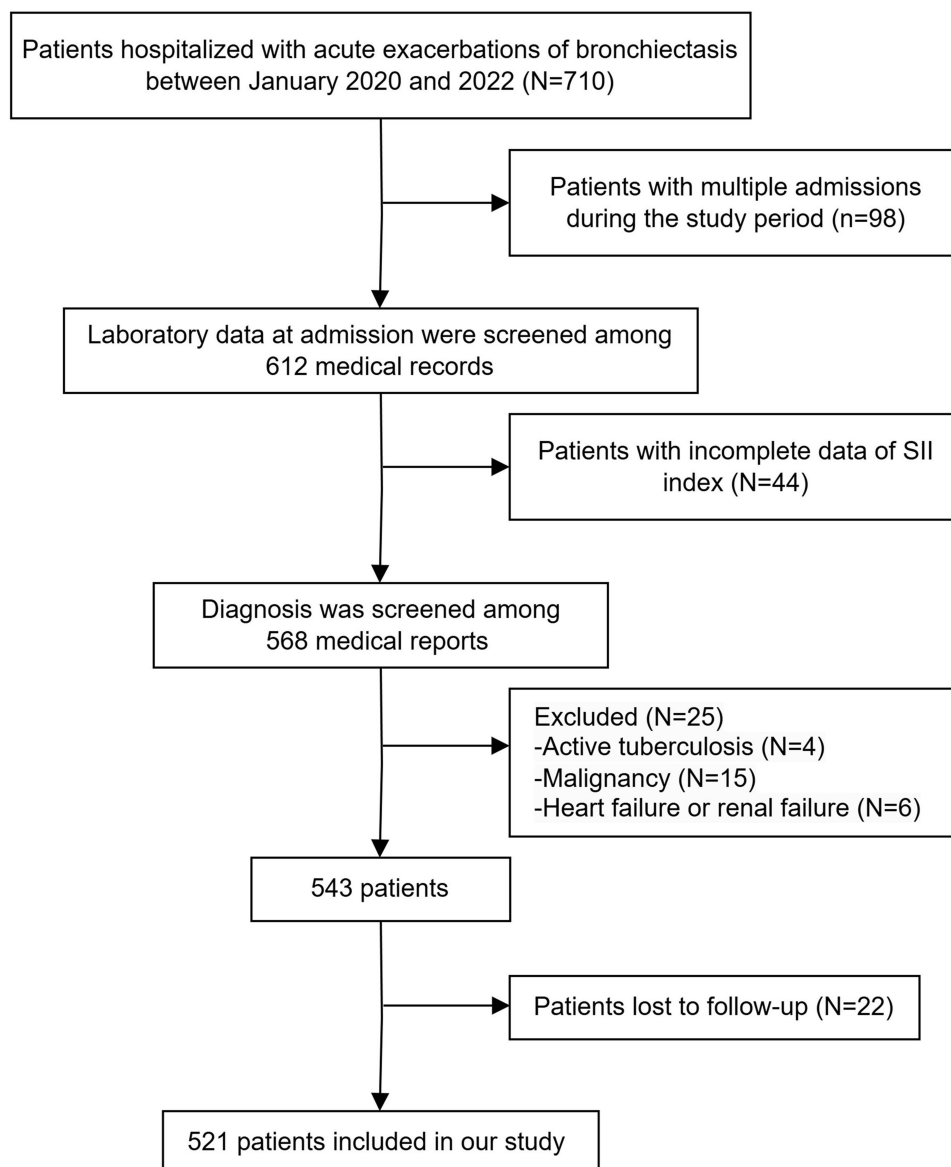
Patients hospitalized with acute exacerbations of bronchiectasis between January 2020 and 2022 (N=710)

Patients with multiple admissions during the study period (n=98)

Laboratory data at admission were screened among 612 medical records

Patients with incomplete data of SII index (N=44)

Diagnosis was screened among 568 medical reports

Excluded (N=25)
-Active tuberculosis (N=4)
-Malignancy (N=15)
-Heart failure or renal failure (N=6)

543 patients

Patients lost to follow-up (N=22)

521 patients included in our study